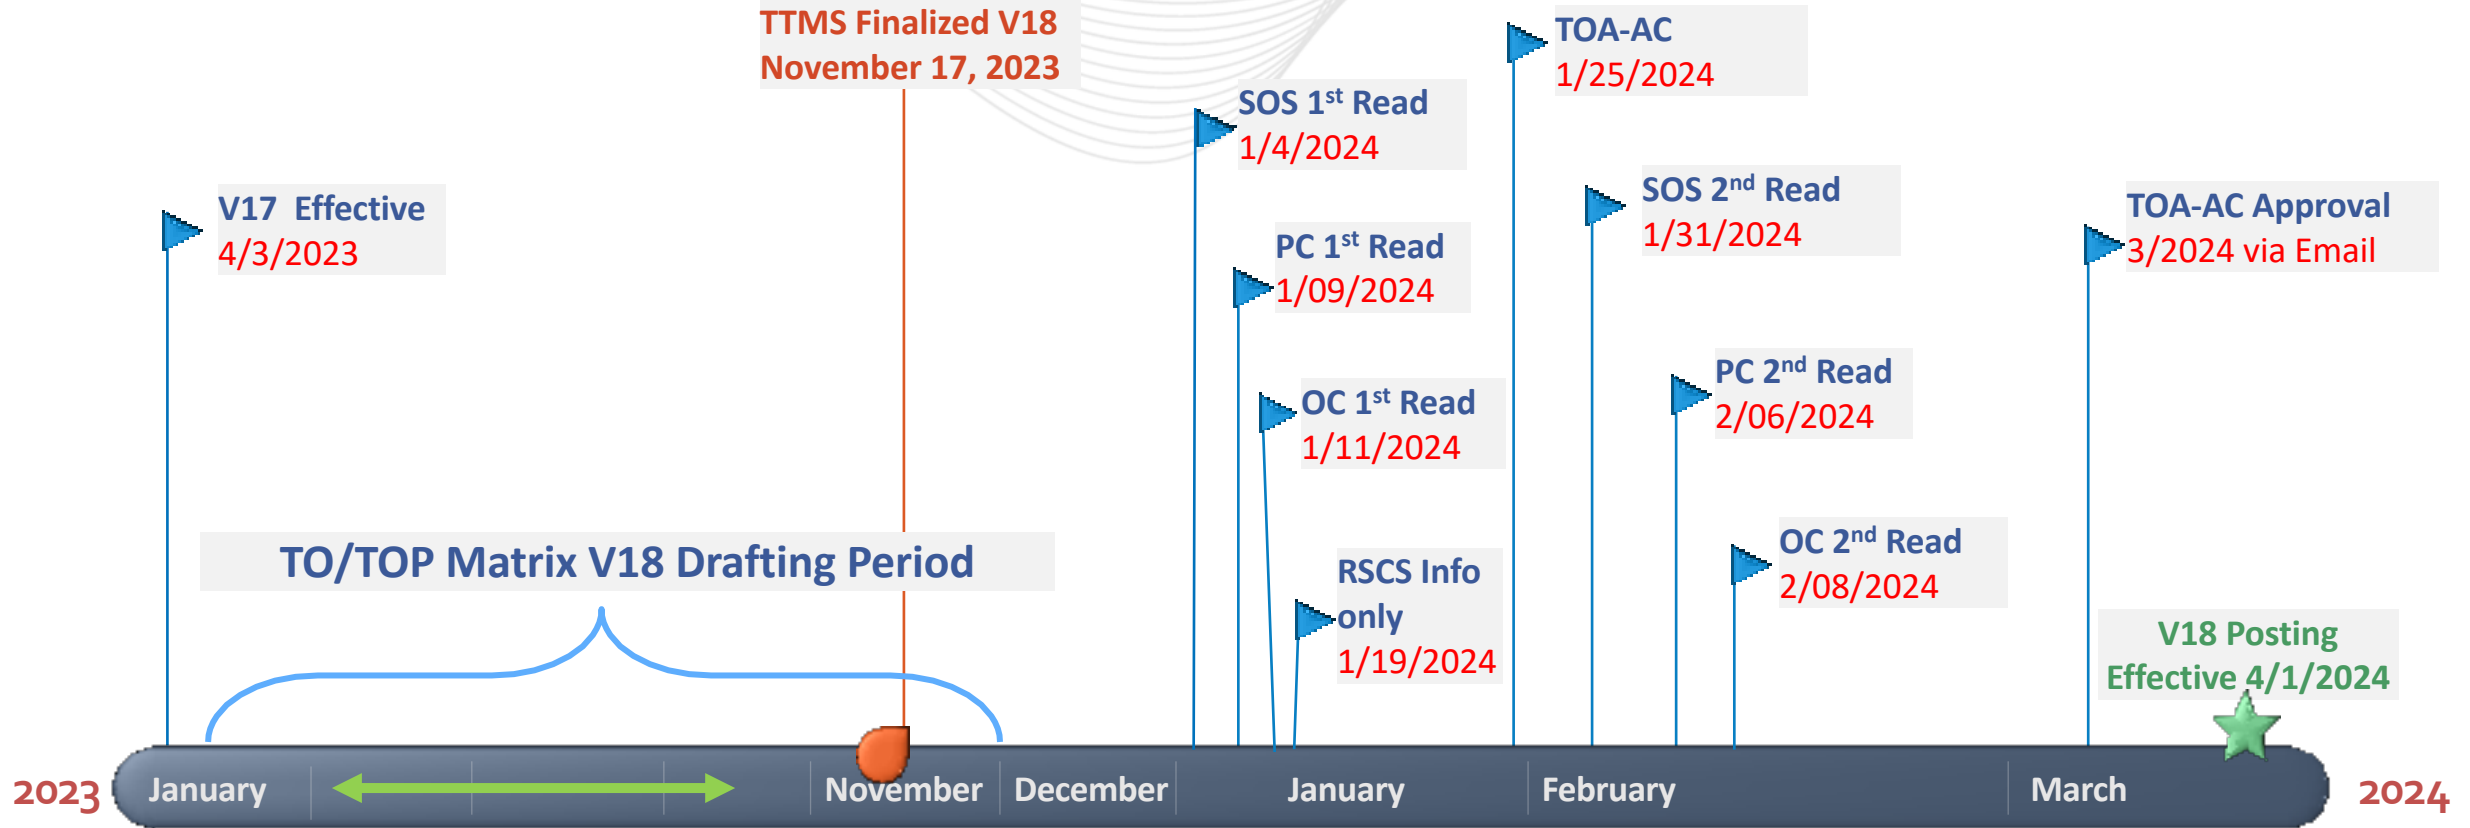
TTMS Finalized V18
November 17, 2023

TOA-AC
1/25/2024

SOS $1^{st}$ Read
1/4/2024

V17 Effective
4/3/2023

SOS $2^{nd}$ Read
1/31/2024

TOA-AC Approval
3/2024 via Email

PC $1^{st}$ Read
1/09/2024

PC $2^{nd}$ Read
2/06/2024

OC $1^{st}$ Read
1/11/2024

OC $2^{nd}$ Read
2/08/2024

TO/TOP Matrix V18 Drafting Period

RSCS Info only
1/19/2024

V18 Posting
Effective 4/1/2024

2023 January November December January February March 2024